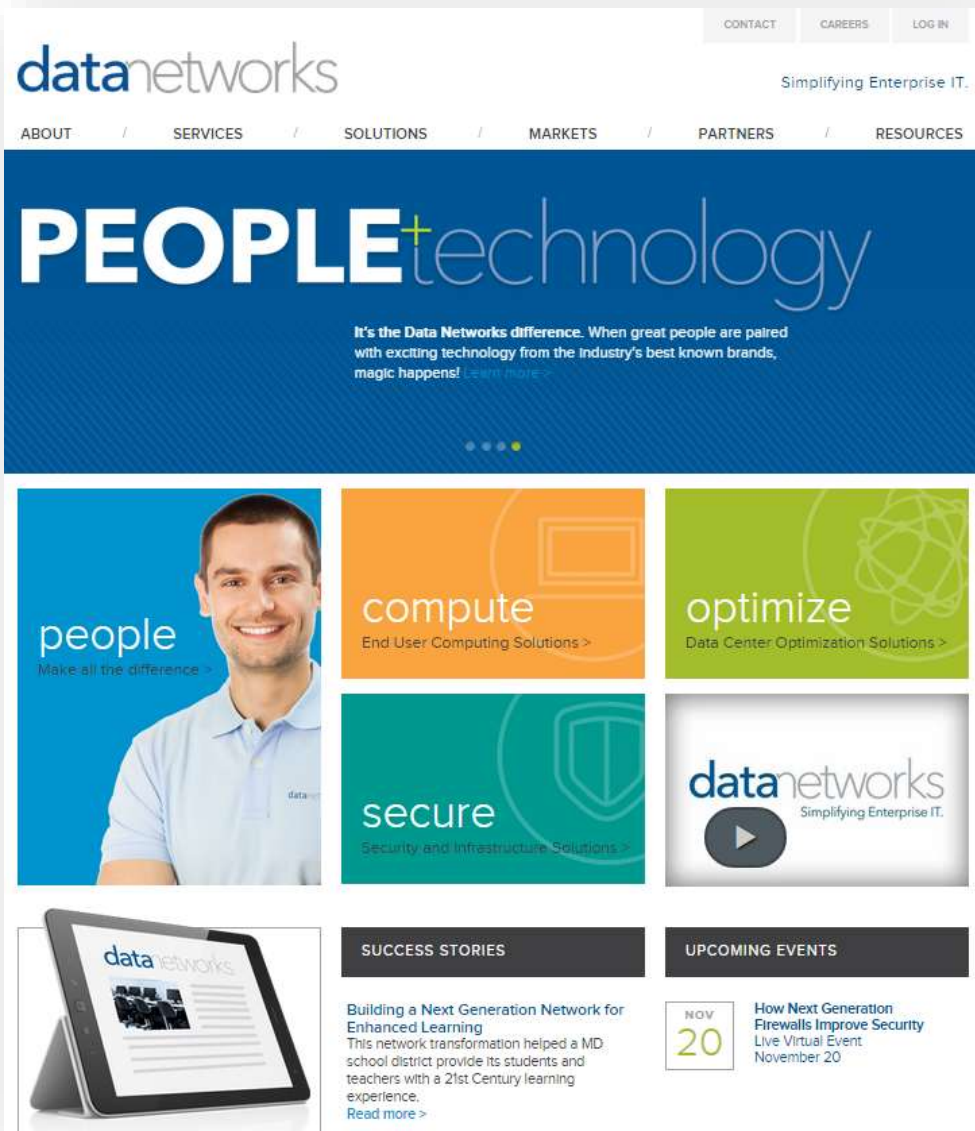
CONTACT CAREERS LOG IN

datanetworks

Simplifying Enterprise IT.

ABOUT / SERVICES / SOLUTIONS / MARKETS / PARTNERS / RESOURCES

PEOPLE+technology

It's the Data Networks difference. When great people are paired with exciting technology from the industry's best known brands, magic happens! Learn more >

people
Make all the difference >

compute
End User Computing Solutions >

optimize
Data Center Optimization Solutions >

secure
Security and Infrastructure Solutions >

datanetworks
Simplifying Enterprise IT.

datanetworks

SUCCESS STORIES

Building a Next Generation Network for Enhanced Learning
This network transformation helped a MD school district provide its students and teachers with a 21st Century learning experience.
Read more >

UPCOMING EVENTS

NOV
20

How Next Generation Firewalls Improve Security
Live Virtual Event
November 20